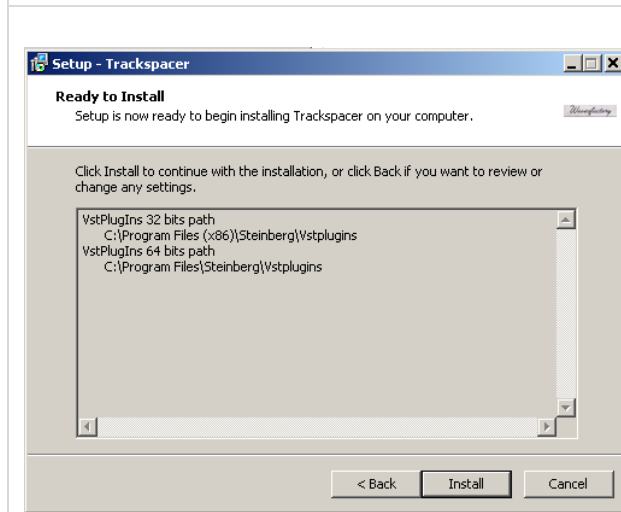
Setup - Trackspacer

Ready to Install
Setup is now ready to begin installing Trackspacer on your computer.

Wavesfactory

Click Install to continue with the installation, or click Back if you want to review or change any settings.

VstPlugIns 32 bits path
C:\Program Files (x86)\Steinberg\Vstplugins
VstPlugIns 64 bits path
C:\Program Files\Steinberg\Vstplugins

< Back
Install
Cancel